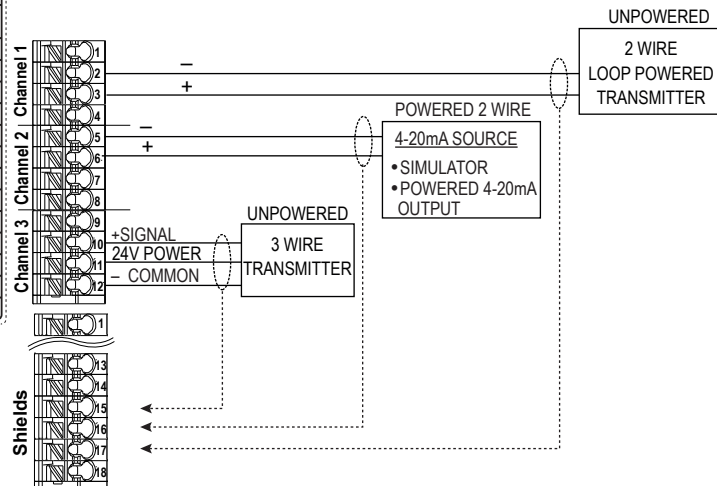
Channel 1
Channel 2
Channel 3
1
2
3
4
5
6
7
8
9
10
11
12
−
+
−
+
UNPOWERED
2 WIRE
LOOP POWERED
TRANSMITTER
POWERED 2 WIRE
4-20mA SOURCE
• SIMULATOR
• POWERED 4-20mA OUTPUT
+SIGNAL
24V POWER
− COMMON
UNPOWERED
3 WIRE
TRANSMITTER
1
Shields
13
14
15
16
17
18